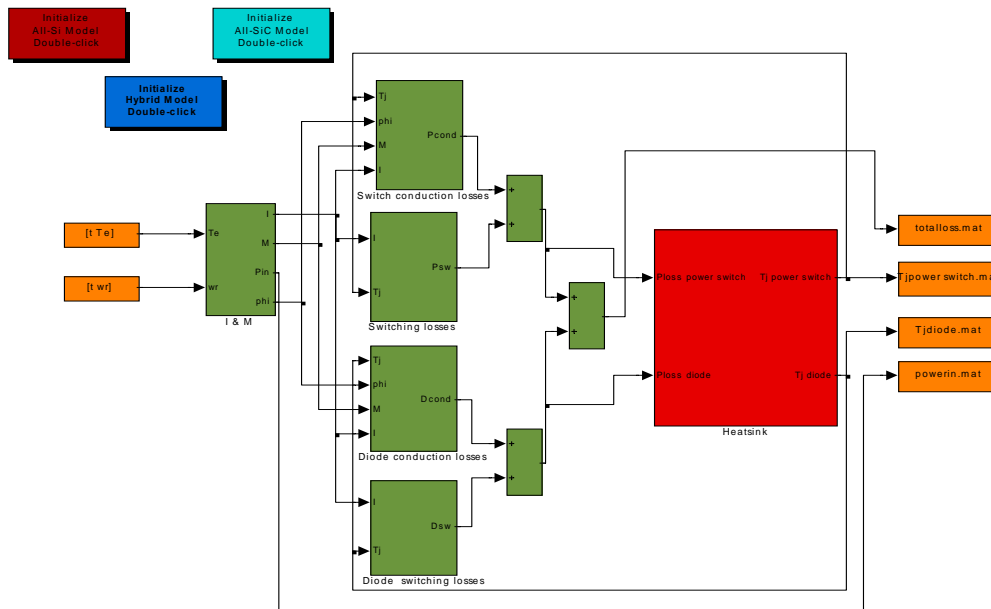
Initialize
All-Si Model
Double-click

Initialize
All-SiC Model
Double-click

Initialize
Hybrid Model
Double-click

Tj
phi
M
I
Pcond
Switch conduction losses

I
Psw
Tj
Switching losses

Tj
phi
M
I
Dcond
Diode conduction losses

I
Dsw
Tj
Diode switching losses

[t Te]
[t wr]
Te
wr
I
M
Pin
phi
I & M

+
+

+
+

+
+

Ploss power switch
Tj power switch
Ploss diode
Tj diode
Heatsink

totalloss.mat
Tjpower switch.mat
Tjdiode.mat
powerin.mat